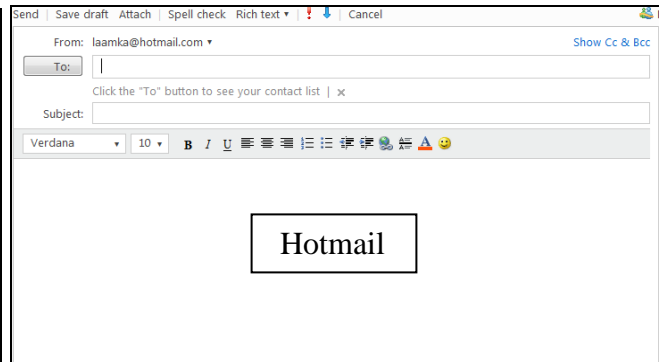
Send | Save draft Attach | Spell check Rich text ▾ | ! ↓ | Cancel

From: laamka@hotmail.com ▾ Show Cc & Bcc

To:

Click the "To" button to see your contact list | ×

Subject:

Verdana ▾ 10 ▾ B I U

Hotmail